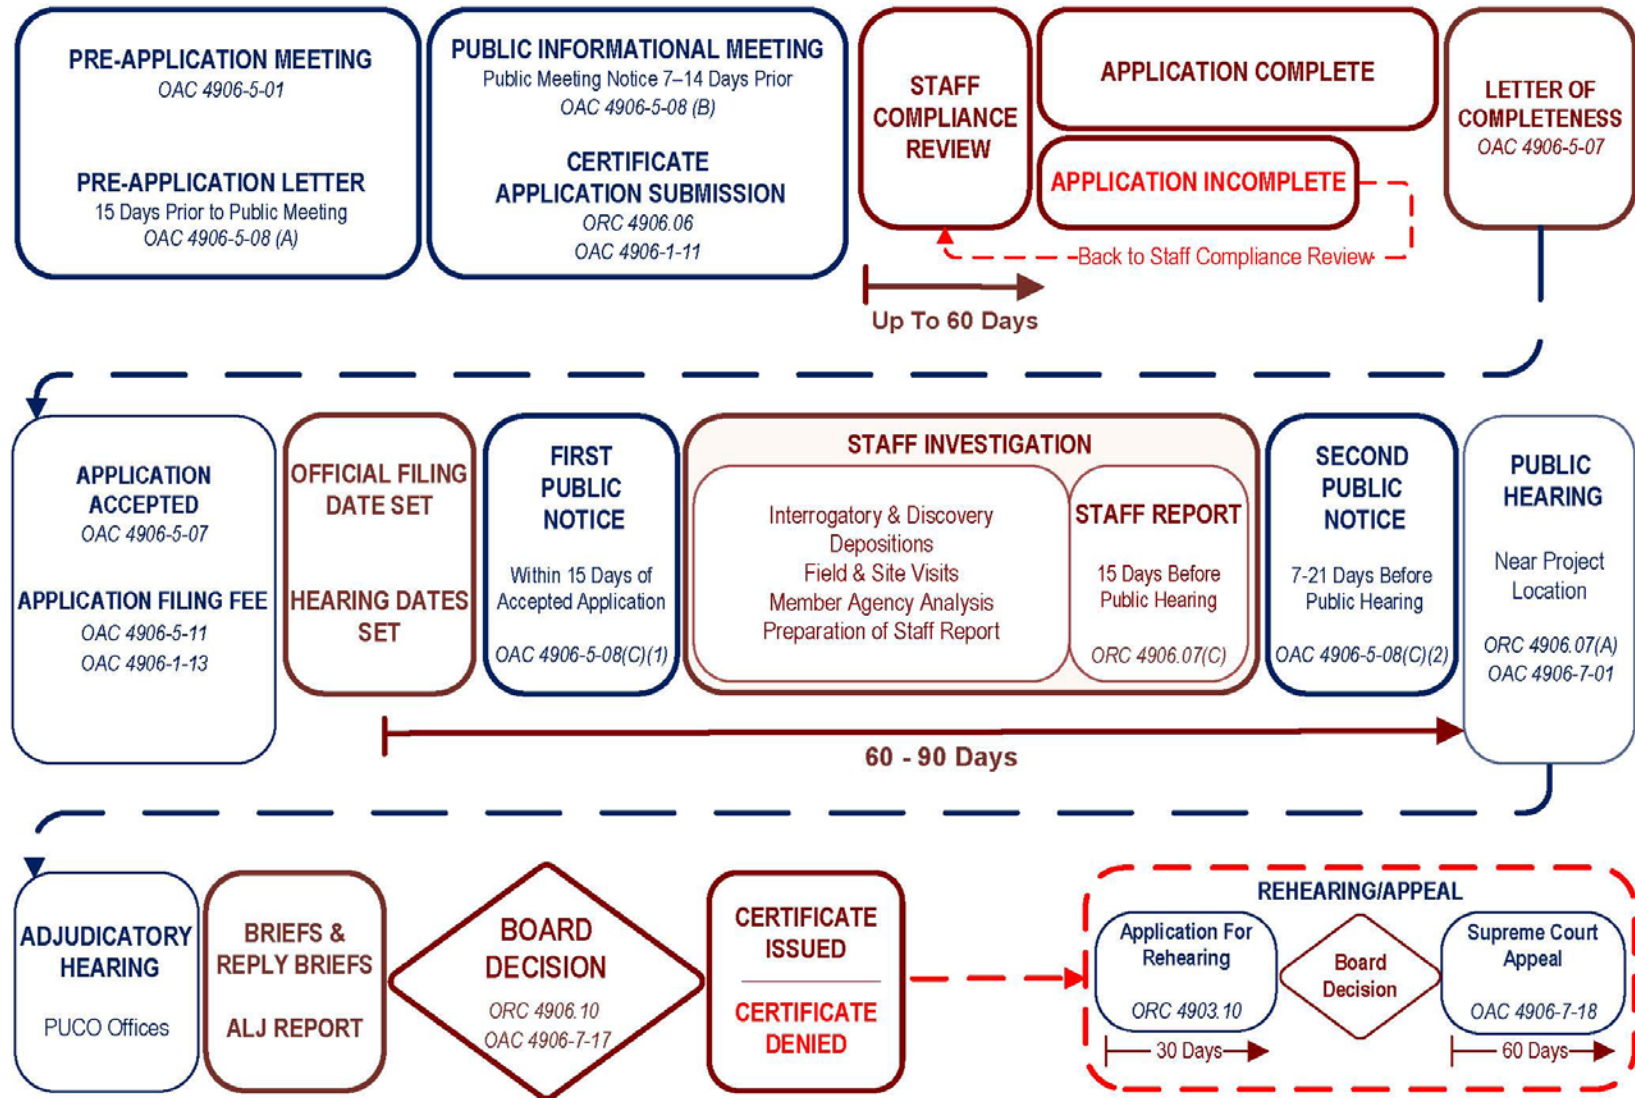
PRE-APPLICATION MEETING
OAC 4906-5-01

PRE-APPLICATION LETTER
15 Days Prior to Public Meeting
OAC 4906-5-08 (A)

PUBLIC INFORMATIONAL MEETING
Public Meeting Notice 7–14 Days Prior
OAC 4906-5-08 (B)

CERTIFICATE APPLICATION SUBMISSION
ORC 4906.06
OAC 4906-1-11

STAFF COMPLIANCE REVIEW

APPLICATION COMPLETE

APPLICATION INCOMPLETE

Back to Staff Compliance Review

Up To 60 Days

LETTER OF COMPLETENESS
OAC 4906-5-07

APPLICATION ACCEPTED
OAC 4906-5-07

APPLICATION FILING FEE
OAC 4906-5-11
OAC 4906-1-13

OFFICIAL FILING DATE SET

HEARING DATES SET

FIRST PUBLIC NOTICE
Within 15 Days of Accepted Application
OAC 4906-5-08(C)(1)

STAFF INVESTIGATION
Interrogatory & Discovery
Depositions
Field & Site Visits
Member Agency Analysis
Preparation of Staff Report

STAFF REPORT
15 Days Before Public Hearing
ORC 4906.07(C)

SECOND PUBLIC NOTICE
7-21 Days Before Public Hearing
OAC 4906-5-08(C)(2)

PUBLIC HEARING
Near Project Location
ORC 4906.07(A)
OAC 4906-7-01

60 - 90 Days

ADJUDICATORY HEARING
PUCO Offices

BRIEFS & REPLY BRIEFS

ALJ REPORT

BOARD DECISION
ORC 4906.10
OAC 4906-7-17

CERTIFICATE ISSUED

CERTIFICATE DENIED

REHEARING/APPEAL
Application For Rehearing
ORC 4903.10
30 Days
Board Decision
Supreme Court Appeal
OAC 4906-7-18
60 Days